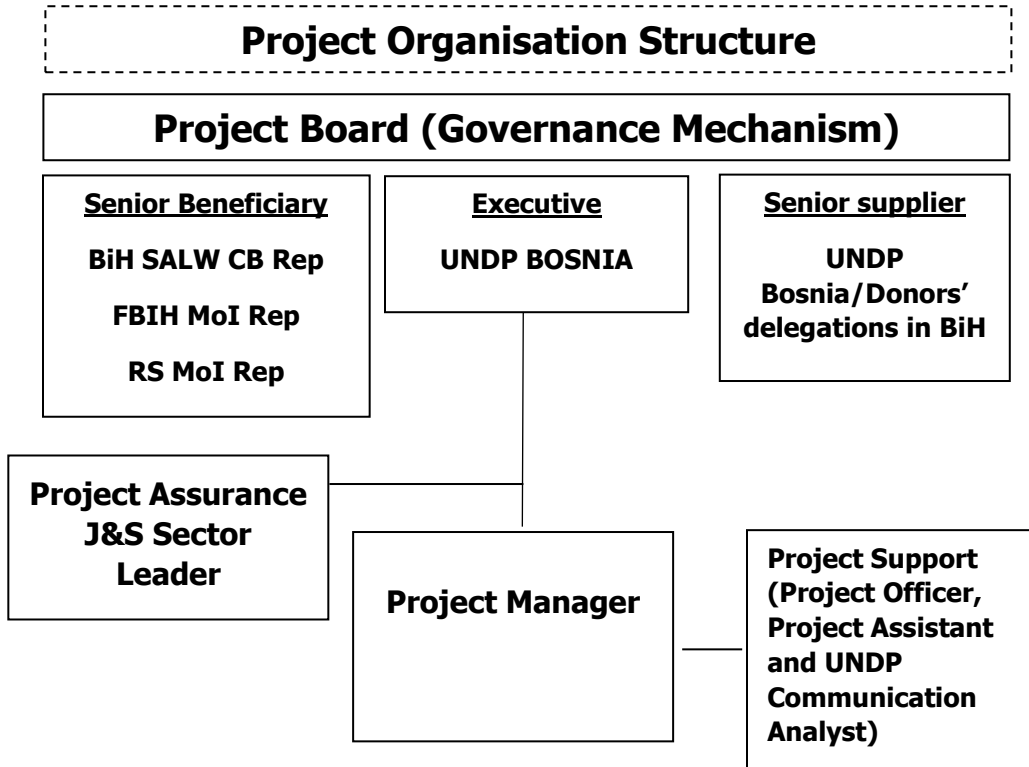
Project Organisation Structure

Project Board (Governance Mechanism)

Senior Beneficiary

BiH SALW CB Rep

FBIH MoI Rep

RS MoI Rep

Executive

UNDP BOSNIA

Senior supplier

UNDP Bosnia/Donors' delegations in BiH

Project Assurance J&S Sector Leader

Project Manager

Project Support (Project Officer, Project Assistant and UNDP Communication Analyst)